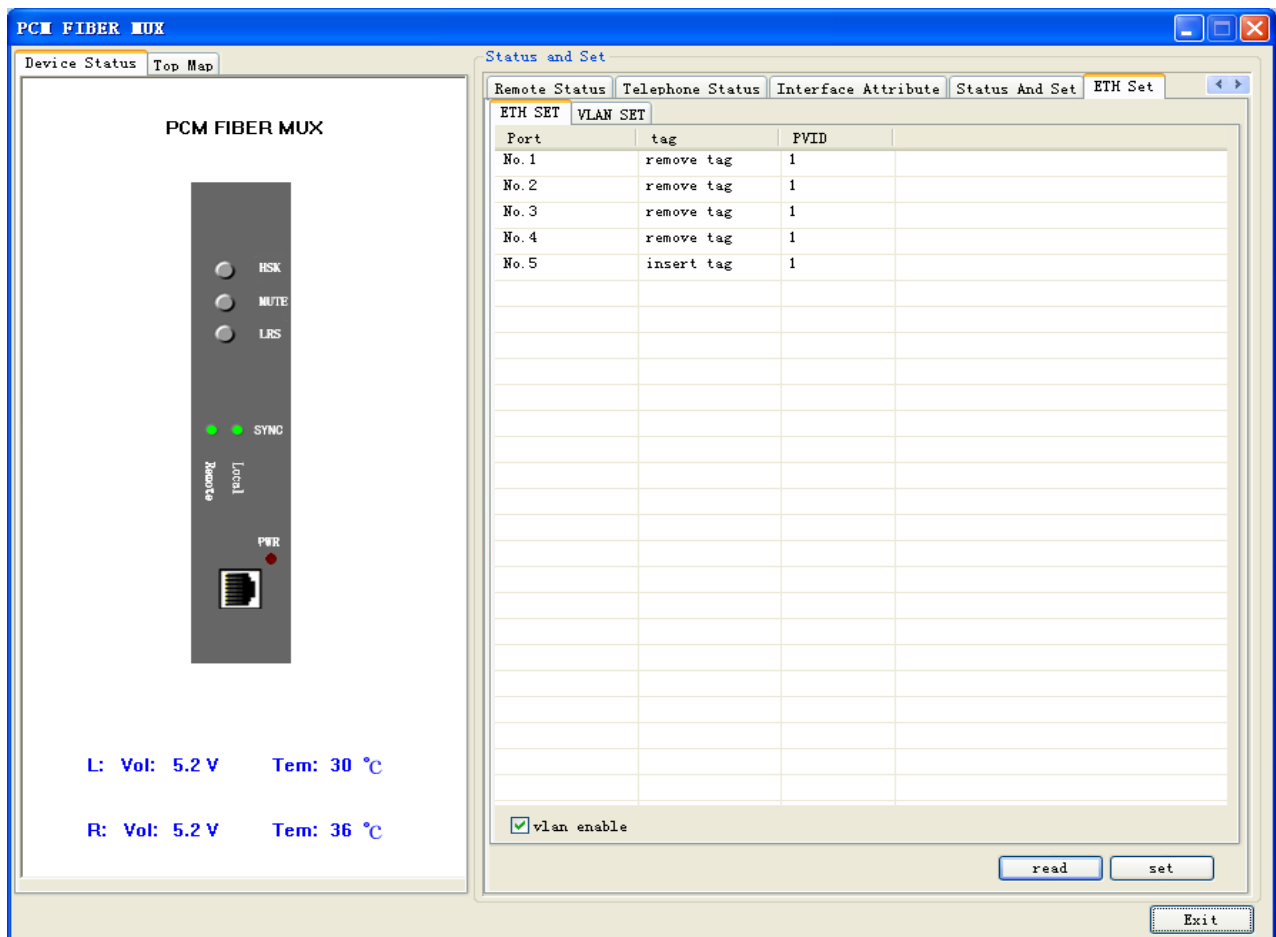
PCM FIBER MUX

Device Status | Top Map

PCM FIBER MUX

HSK
MUTE
LRS

SYNC
Remote
Local

PWR

L: Vol: 5.2 V Tem: 30 ℃

R: Vol: 5.2 V Tem: 36 ℃

Status and Set

Remote Status | Telephone Status | Interface Attribute | Status And Set | ETH Set

ETH SET | VLAN SET

| Port | tag | PVID |
|---|---|---|
| No.1 | remove tag | 1 |
| No.2 | remove tag | 1 |
| No.3 | remove tag | 1 |
| No.4 | remove tag | 1 |
| No.5 | insert tag | 1 |

vlan enable

read | set

Exit